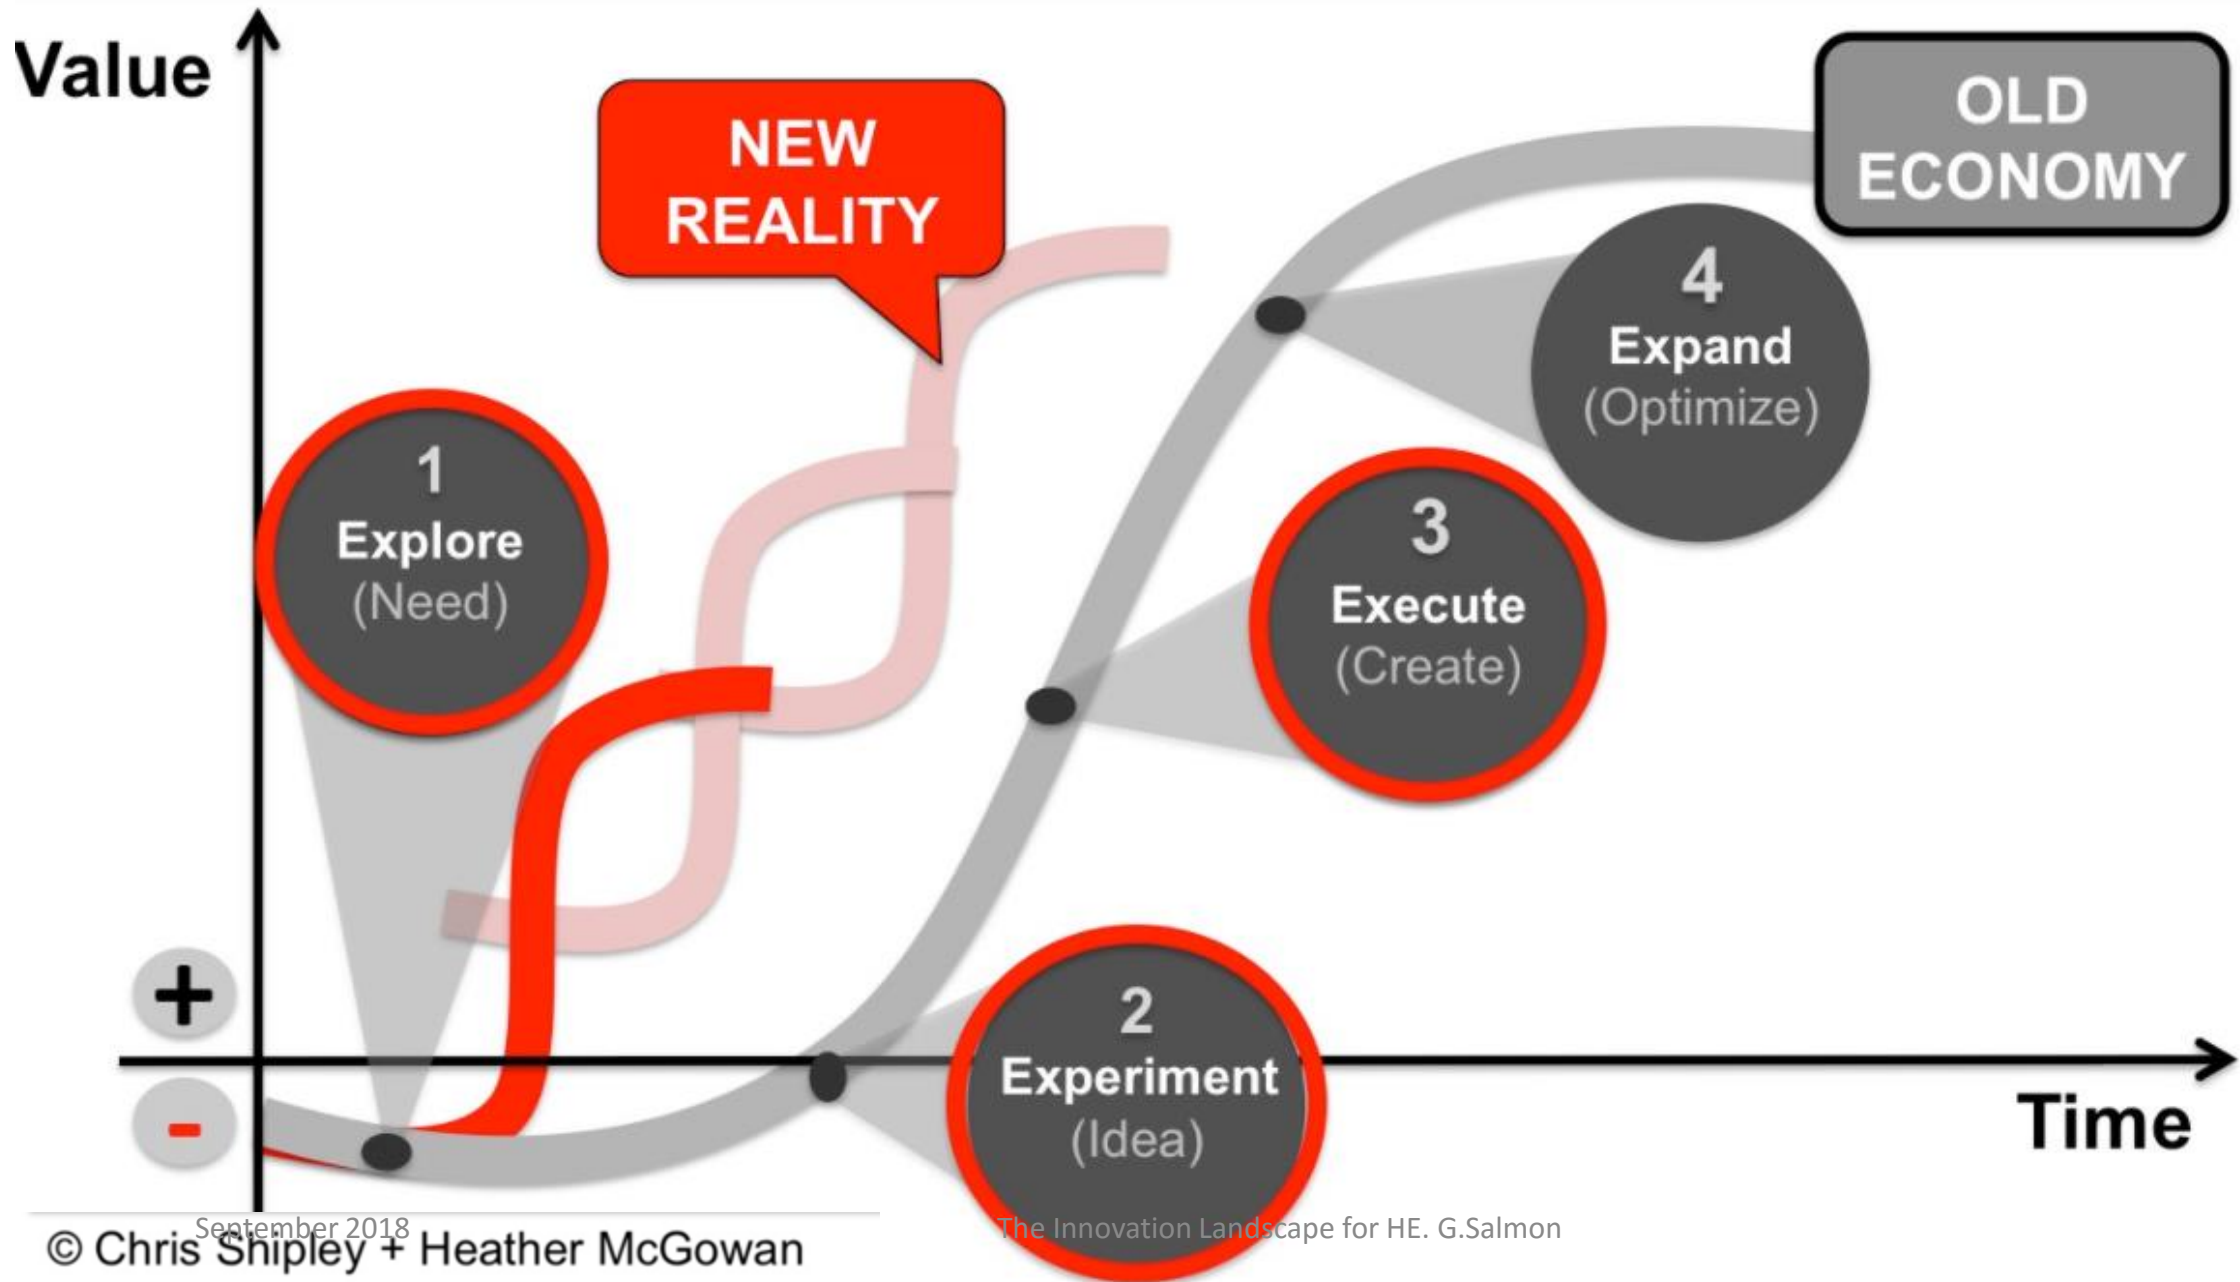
Value

NEW REALITY

OLD ECONOMY

4
Expand
(Optimize)

1
Explore
(Need)

3
Execute
(Create)

+

-

2
Experiment
(Idea)

Time

© Chris Shipley + Heather McGowan

September 2018

The Innovation Landscape for HE. G.Salmon